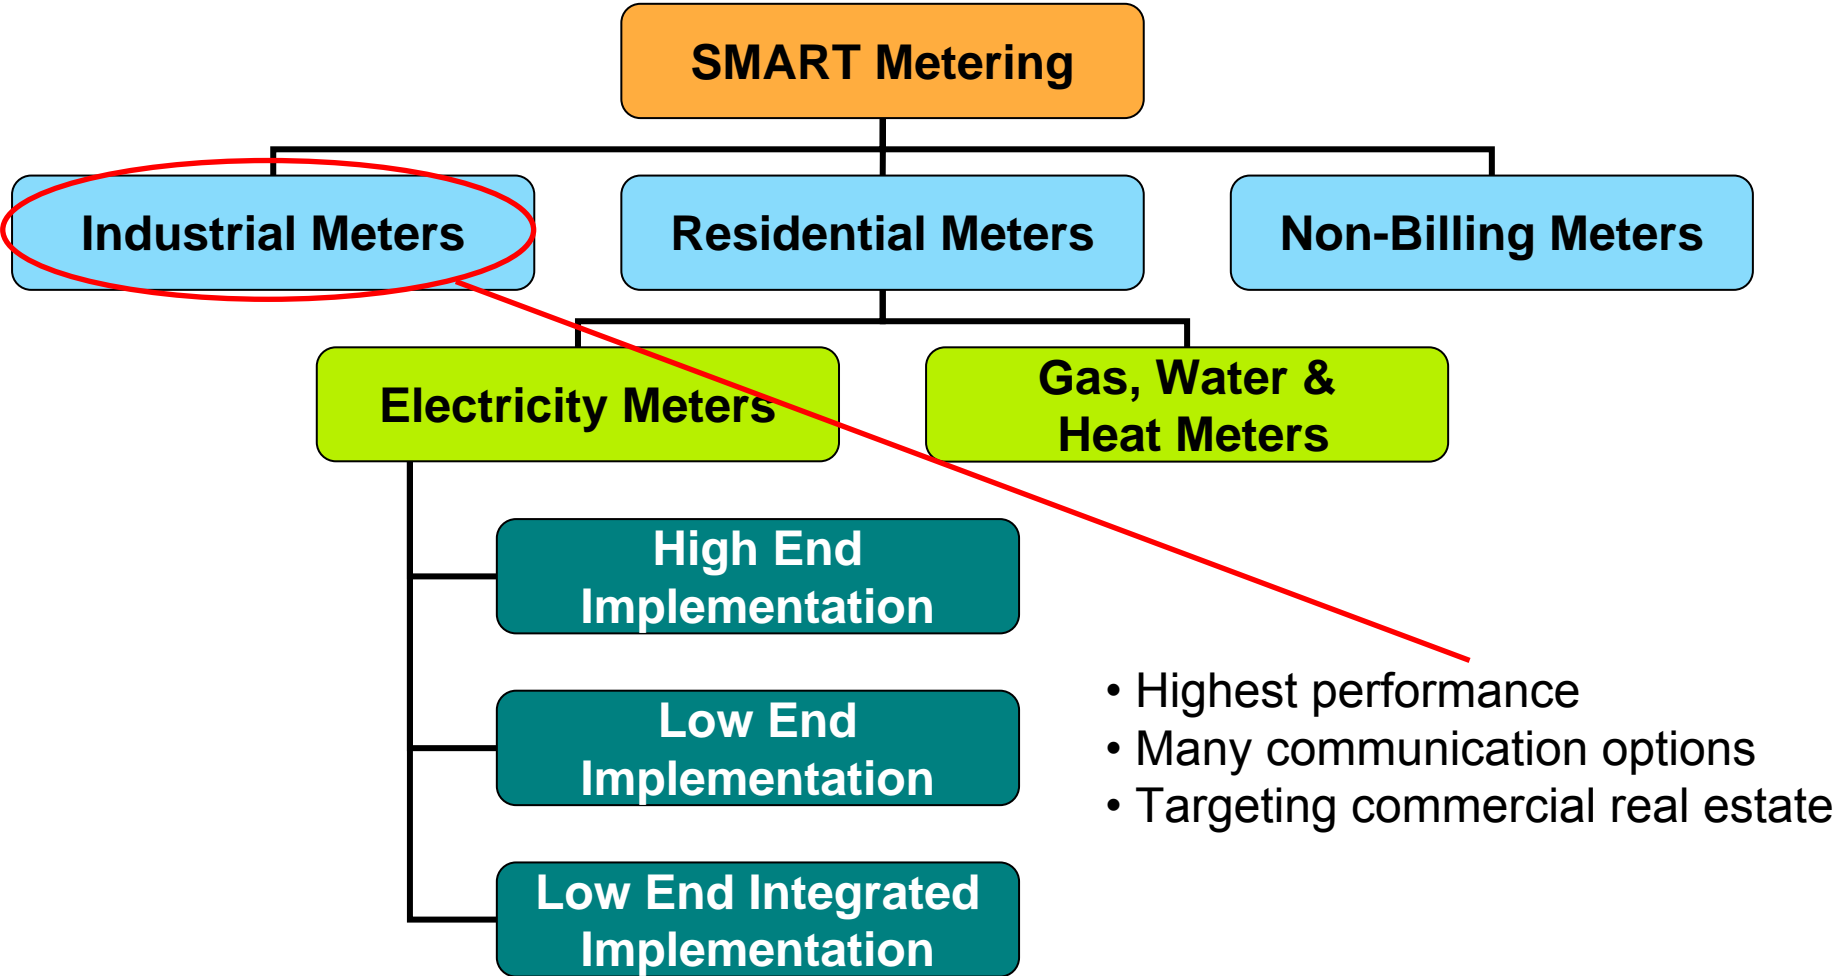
SMART Metering

Industrial Meters

Residential Meters

Non-Billing Meters

Electricity Meters

Gas, Water & Heat Meters

High End Implementation

Low End Implementation

Low End Integrated Implementation

• Highest performance
• Many communication options
• Targeting commercial real estate